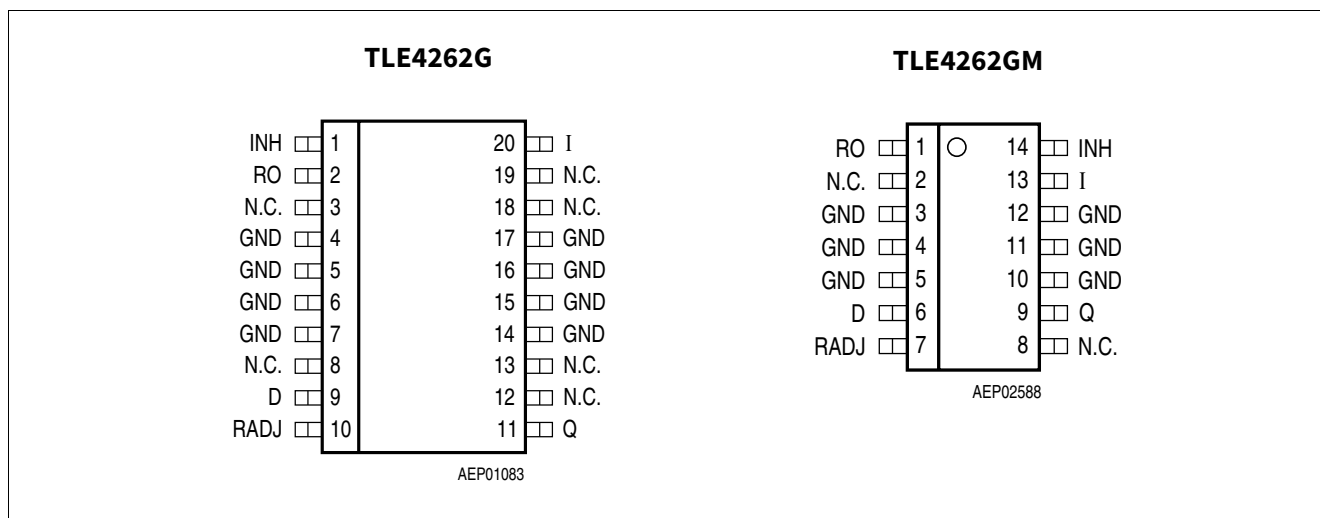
TLE4262G

INH 1
RO 2
N.C. 3
GND 4
GND 5
GND 6
GND 7
N.C. 8
D 9
RADJ 10

20 I
19 N.C.
18 N.C.
17 GND
16 GND
15 GND
14 GND
13 N.C.
12 N.C.
11 Q

AEP01083

TLE4262GM

RO 1
N.C. 2
GND 3
GND 4
GND 5
D 6
RADJ 7

14 INH
13 I
12 GND
11 GND
10 GND
9 Q
8 N.C.

AEP02588